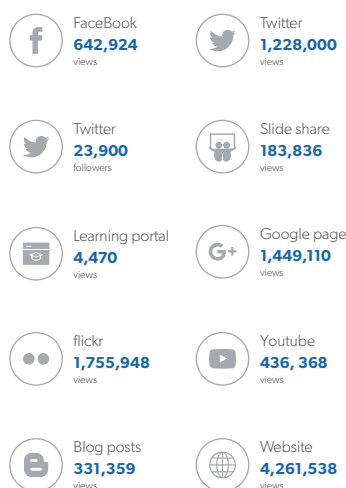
FaceBook
642,924
views

Twitter
1,228,000
views

Twitter
23,900
followers

Slide share
183,836
views

Learning portal
4,470
views

G+
Google page
1,449,110
views

flickr
1,755,948
views

Youtube
436, 368
views

Blog posts
331,359
views

Website
4,261,538
views